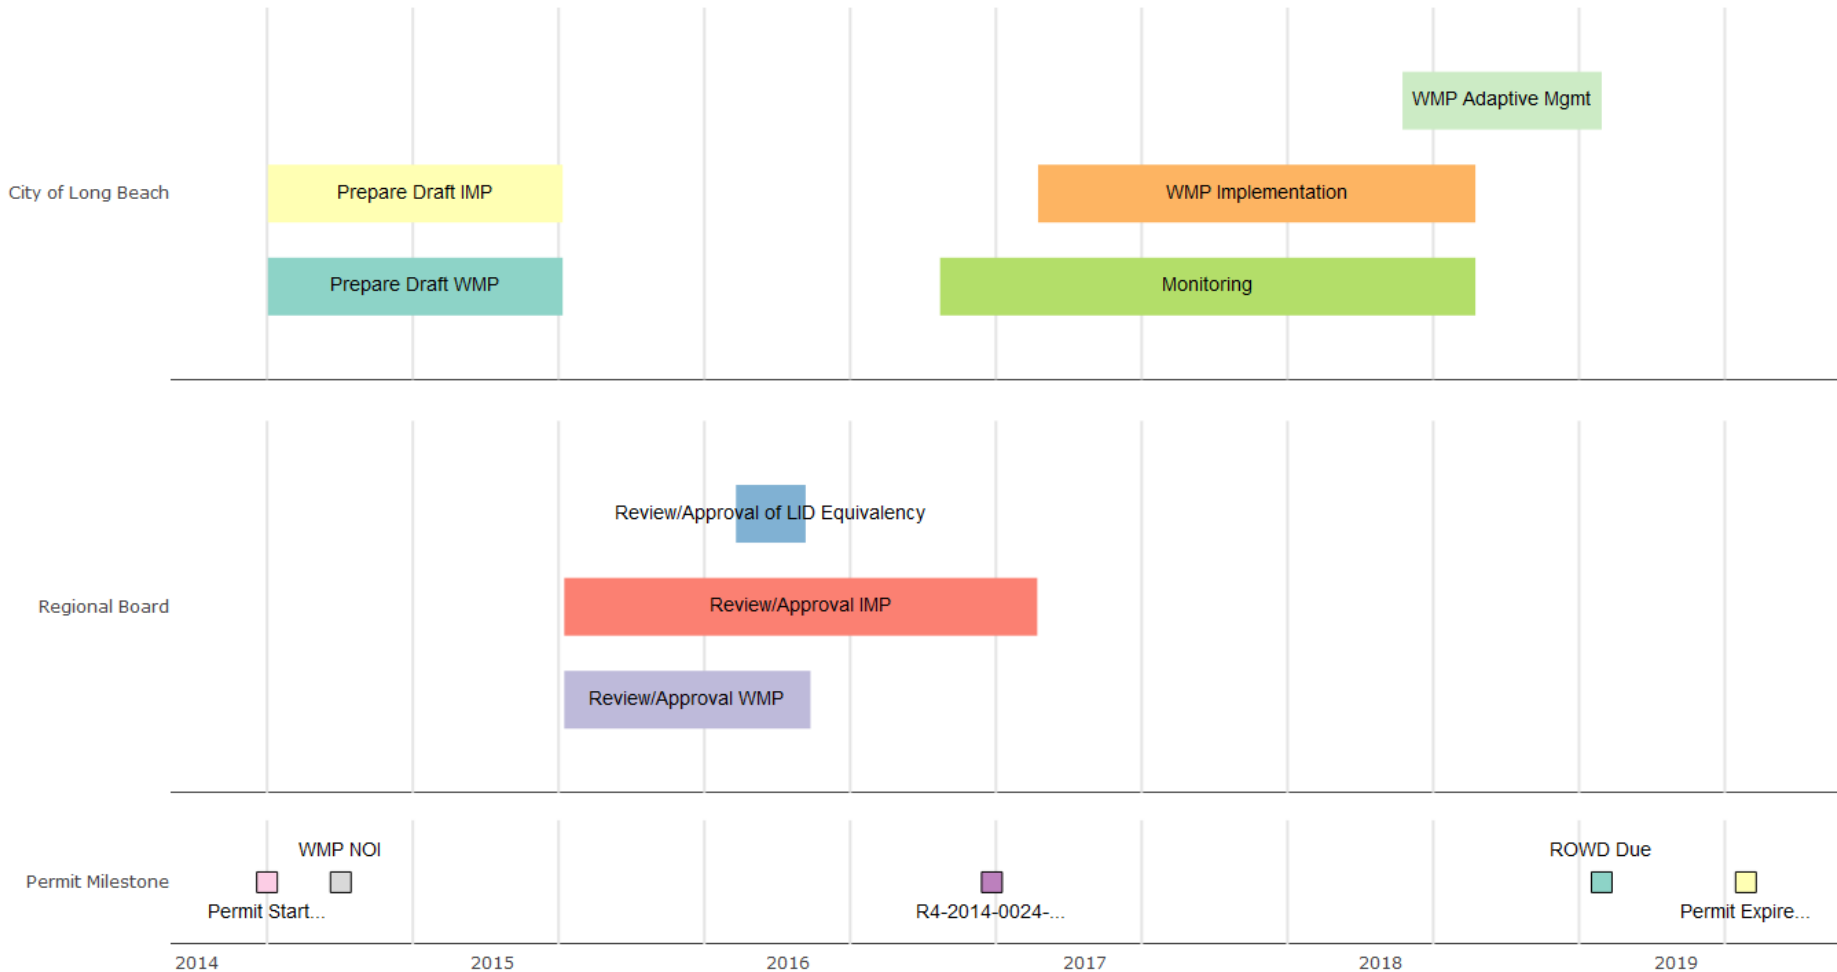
WMP Adaptive Mgmt

City of Long Beach

Prepare Draft IMP

WMP Implementation

Prepare Draft WMP

Monitoring

Review/Approval of LID Equivalency

Regional Board

Review/Approval IMP

Review/Approval WMP

WMP NOI

ROWD Due

Permit Milestone

Permit Start...

R4-2014-0024-...

Permit Expire...

2014

2015

2016

2017

2018

2019